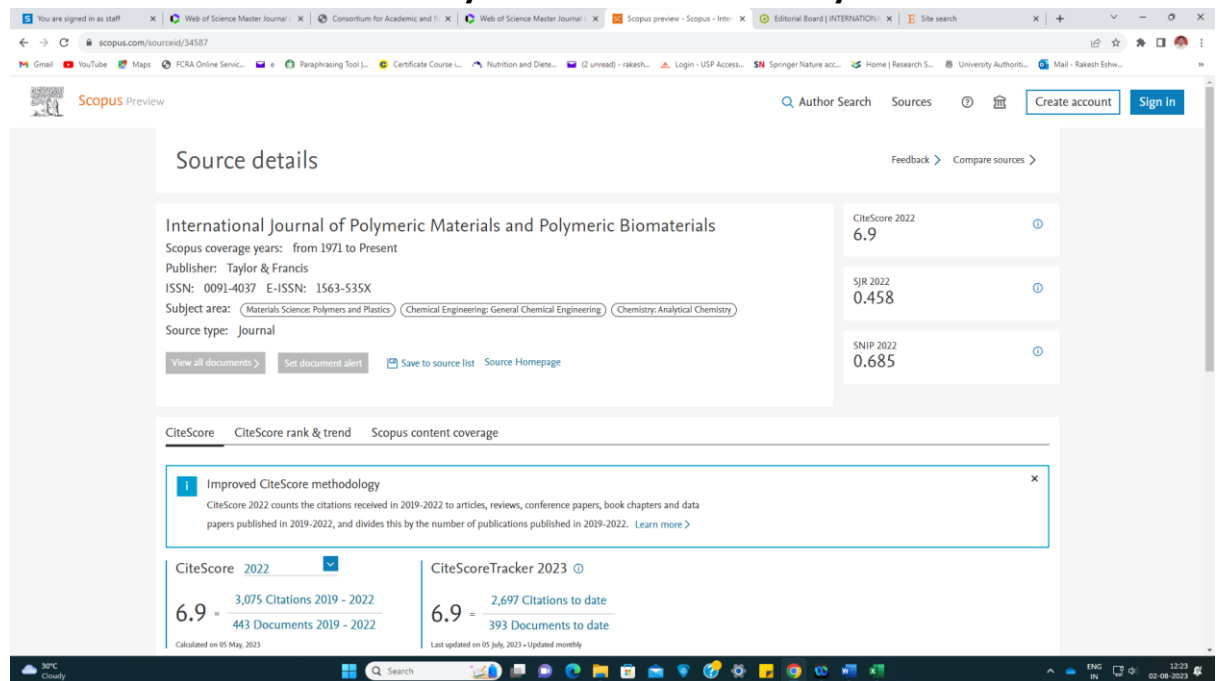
You are signed in as staff
Web of Science Master Journal
Consortium for Academic and R
Web of Science Master Journal
Scopus preview - Scopus - Inte
Editorial Board | INTERNATION
Site search

scopus.com/sourceid/34587

Gmail YouTube Maps FCRA Online Servic... e Paraphrasing Tool |... Certificate Course i... Nutrition and Diete... (2 unread) - rakesh... Login - USP Access... Springer Nature acc... Home | Research S... University Authoriti... Mail - Rakesh Eshw...

Scopus Preview

Author Search Sources Create account Sign in

Source details

Feedback > Compare sources >

International Journal of Polymeric Materials and Polymeric Biomaterials

Scopus coverage years: from 1971 to Present

Publisher: Taylor & Francis

ISSN: 0091-4037 E-ISSN: 1563-535X

Subject area: Materials Science: Polymers and Plastics Chemical Engineering: General Chemical Engineering Chemistry: Analytical Chemistry

Source type: Journal

View all documents > Set document alert Save to source list Source Homepage

CiteScore 2022
6.9

SJR 2022
0.458

SNIP 2022
0.685

CiteScore CiteScore rank & trend Scopus content coverage

Improved CiteScore methodology

CiteScore 2022 counts the citations received in 2019-2022 to articles, reviews, conference papers, book chapters and data papers published in 2019-2022, and divides this by the number of publications published in 2019-2022. Learn more >

CiteScore 2022

$6.9 = \frac{3,075 \text{ Citations 2019 - 2022}}{443 \text{ Documents 2019 - 2022}}$

Calculated on 05 May, 2023

CiteScoreTracker 2023

$6.9 = \frac{2,697 \text{ Citations to date}}{393 \text{ Documents to date}}$

Last updated on 05 July, 2023 • Updated monthly

30°C
Cloudy
Search
ENG IN
12:23
02-08-2023